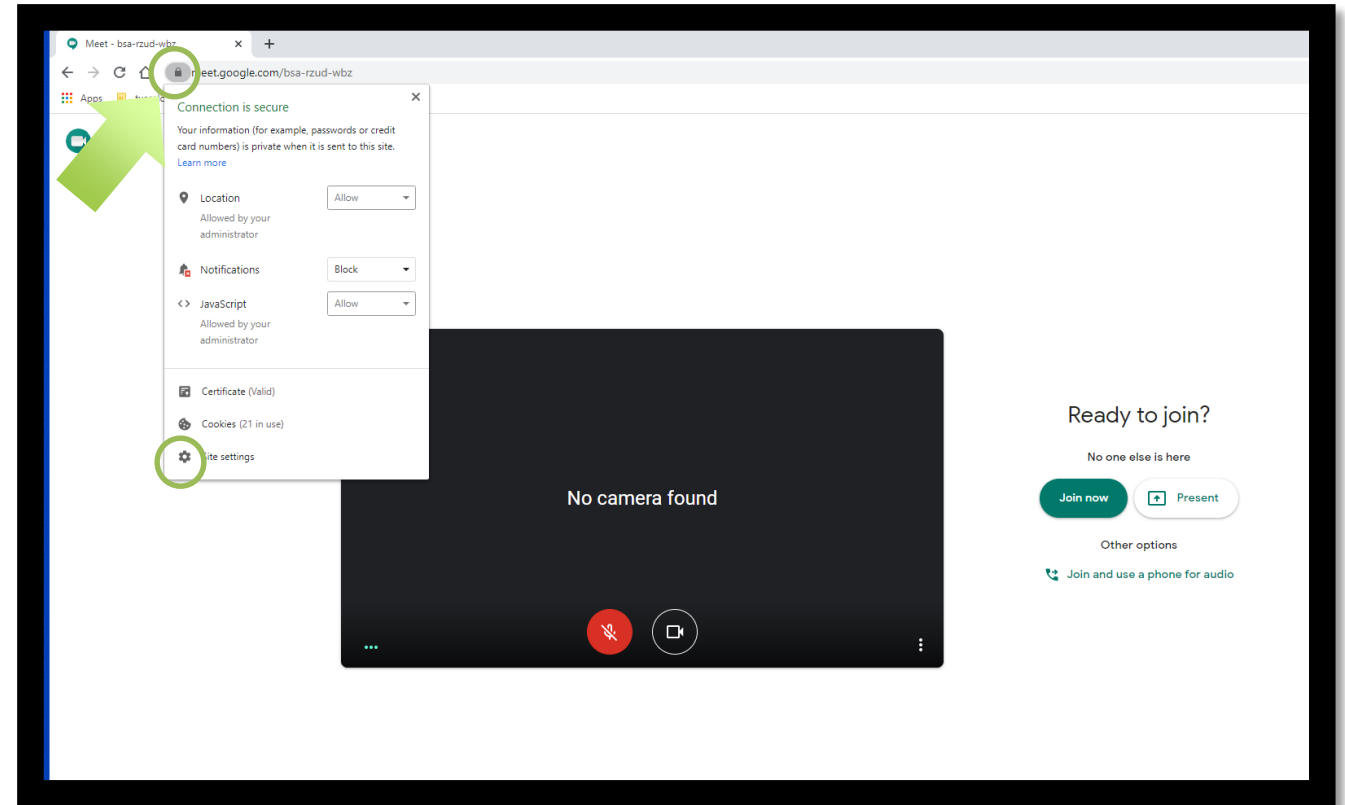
Meet - bsa-rzud-wbz ×
+
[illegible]eet.google.com/bsa-rzud-wbz
Apps

Connection is secure
×
Your information (for example, passwords or credit card numbers) is private when it is sent to this site.
Learn more

Location
Allowed by your administrator
Allow

Notifications
Block

JavaScript
Allowed by your administrator
Allow

Certificate (Valid)
Cookies (21 in use)
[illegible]ite settings

No camera found

Ready to join?
No one else is here
Join now
Present
Other options
Join and use a phone for audio